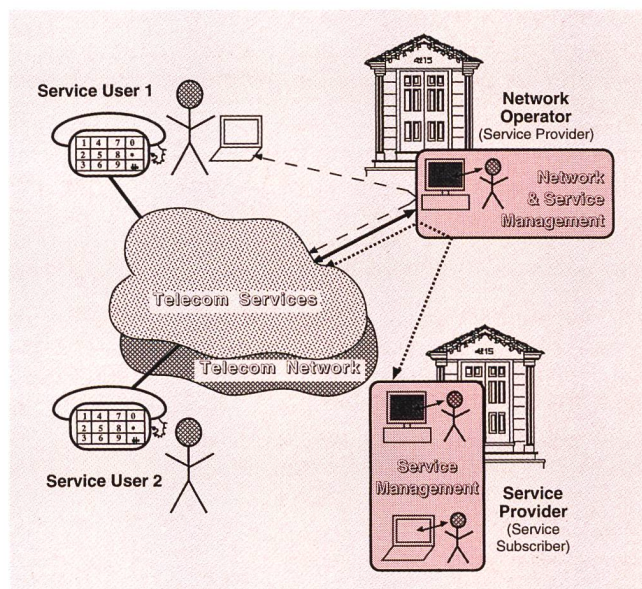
Service User 1

Network Operator (Service Provider)

Network & Service Management

Telecom Services

Telecom Network

Service User 2

Service Management

Service Provider (Service Subscriber)

1 4 7 0
2 5 8 *
3 6 9 #

1 4 7 0
2 5 8 *
3 6 9 #